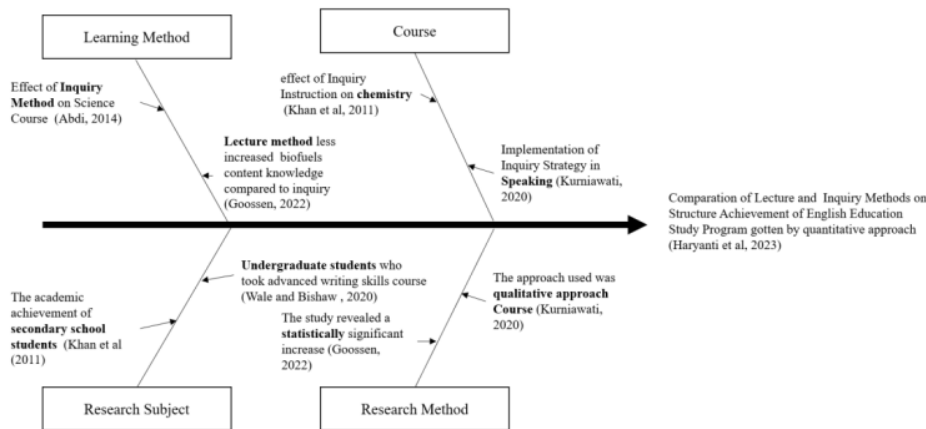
Learning Method

Course

Effect of **Inquiry Method** on Science Course (Abdi, 2014)

effect of Inquiry Instruction on **chemistry** (Khan et al, 2011)

**Lecture method** less increased biofuels content knowledge compared to inquiry (Goossen, 2022)

Implementation of Inquiry Strategy in **Speaking** (Kurniawati, 2020)

Comparation of Lecture and Inquiry Methods on Structure Achievement of English Education Study Program gotten by quantitative approach (Haryanti et al, 2023)

**Undergraduate students** who took advanced writing skills course (Wale and Bishaw , 2020)

The approach used was **qualitative approach Course** (Kurniawati, 2020)

The academic achievement of **secondary school students** (Khan et al (2011)

The study revealed a **statistically** significant increase (Goossen, 2022)

Research Subject

Research Method